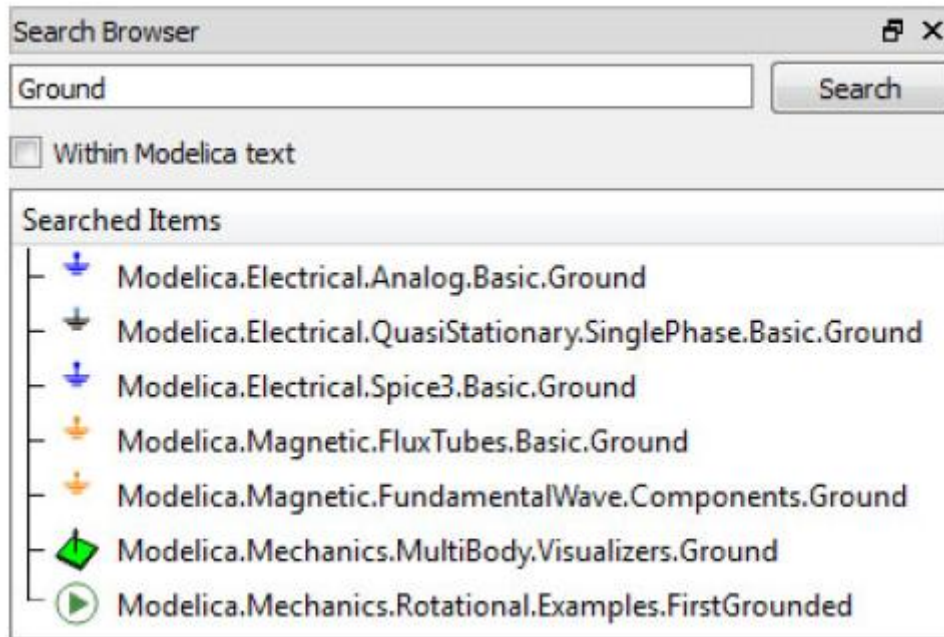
Search Browser

Ground

Search

Within Modelica text

Searched Items

Modelica.Electrical.Analog.Basic.Ground

Modelica.Electrical.QuasiStationary.SinglePhase.Basic.Ground

Modelica.Electrical.Spice3.Basic.Ground

Modelica.Magnetic.FluxTubes.Basic.Ground

Modelica.Magnetic.FundamentalWave.Components.Ground

Modelica.Mechanics.MultiBody.Visualizers.Ground

Modelica.Mechanics.Rotational.Examples.FirstGrounded